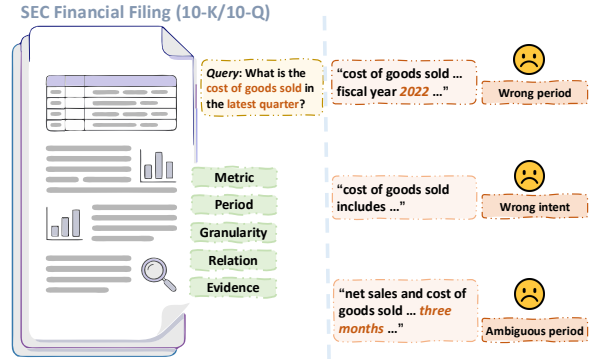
SEC Financial Filing (10-K/10-Q)

Query: What is the cost of goods sold in the latest quarter?

Metric

Period

Granularity

Relation

Evidence

"cost of goods sold ... fiscal year 2022 ..."

Wrong period

"cost of goods sold includes ..."

Wrong intent

"net sales and cost of goods sold ... three months ..."

Ambiguous period